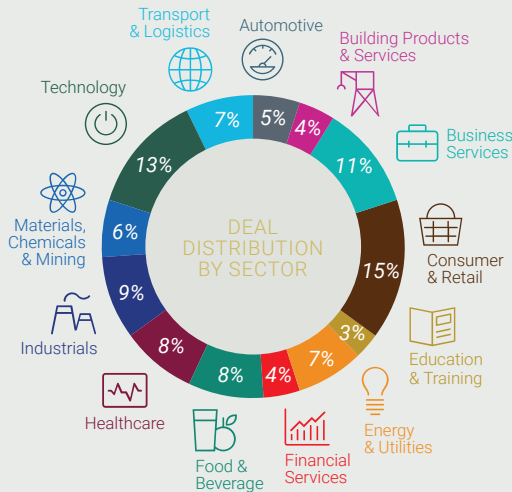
Transport & Logistics

Automotive

Building Products & Services

Technology

Business Services

7%

5%

4%

11%

13%

DEAL DISTRIBUTION BY SECTOR

Materials, Chemicals & Mining

6%

15%

Consumer & Retail

9%

3%

Industrials

8%

7%

Education & Training

8%

4%

Healthcare

Energy & Utilities

Food & Beverage

Financial Services